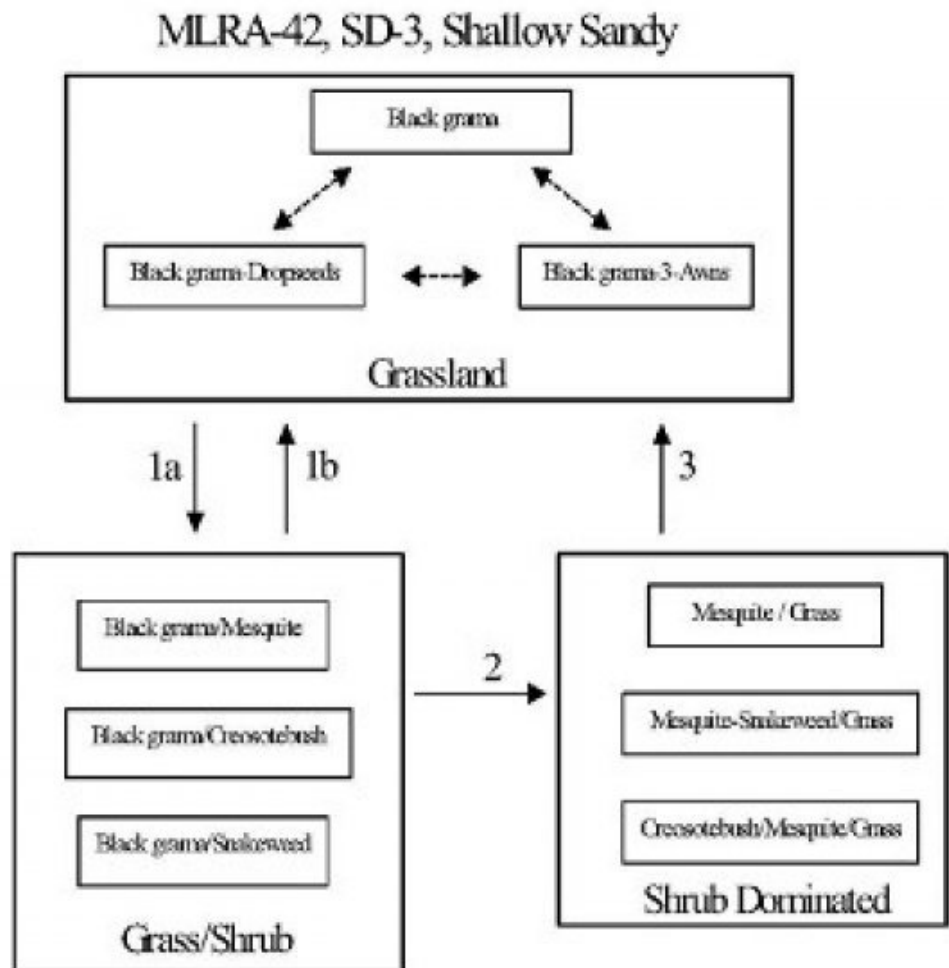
MLRA-42, SD-3, Shallow Sandy

Black grama

Black grama-Dropseeds

Black grama-3-Awns

Grassland

1a

1b

3

Black grama/Mesquite

Black grama/Creosotebush

Black grama/Snakeweed

Grass/Shrub

2

Mesquite / Grass

Mesquite-Snakeweed/Grass

Creosotebush/Mesquite/Grass

Shrub Dominated